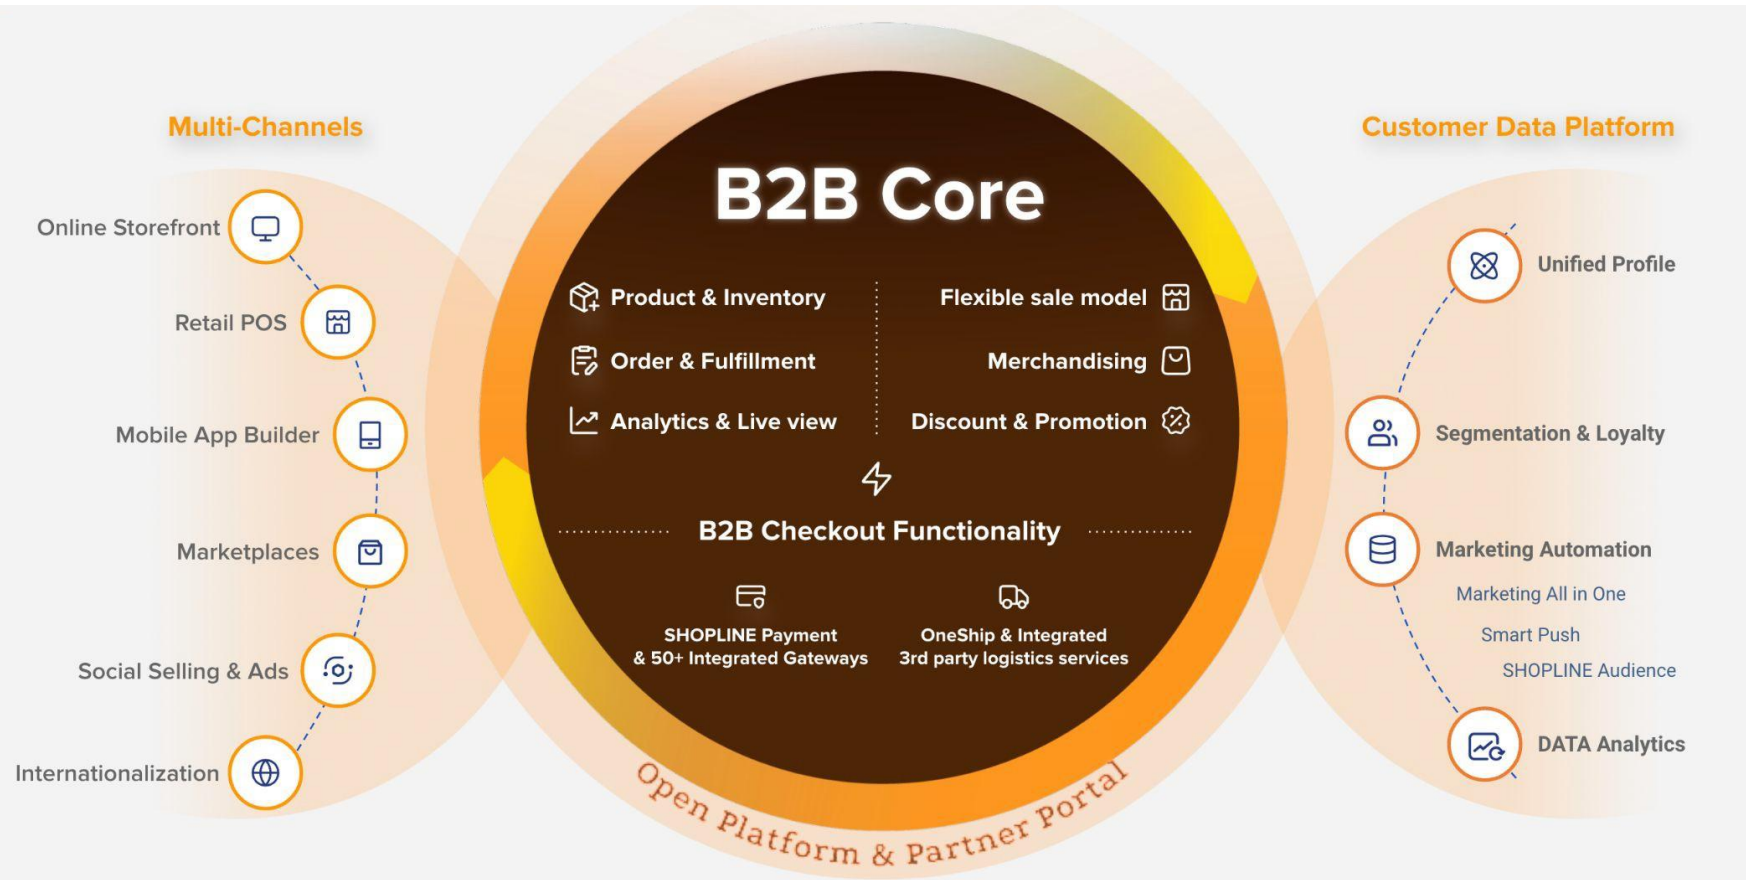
Multi-Channels

Online Storefront

Retail POS

Mobile App Builder

Marketplaces

Social Selling & Ads

Internationalization

B2B Core

Product & Inventory

Order & Fulfillment

Analytics & Live view

Flexible sale model

Merchandising

Discount & Promotion

B2B Checkout Functionality

SHOPLINE Payment & 50+ Integrated Gateways

OneShip & Integrated 3rd party logistics services

Open Platform & Partner Portal

Customer Data Platform

Unified Profile

Segmentation & Loyalty

Marketing Automation

Marketing All in One

Smart Push

SHOPLINE Audience

DATA Analytics